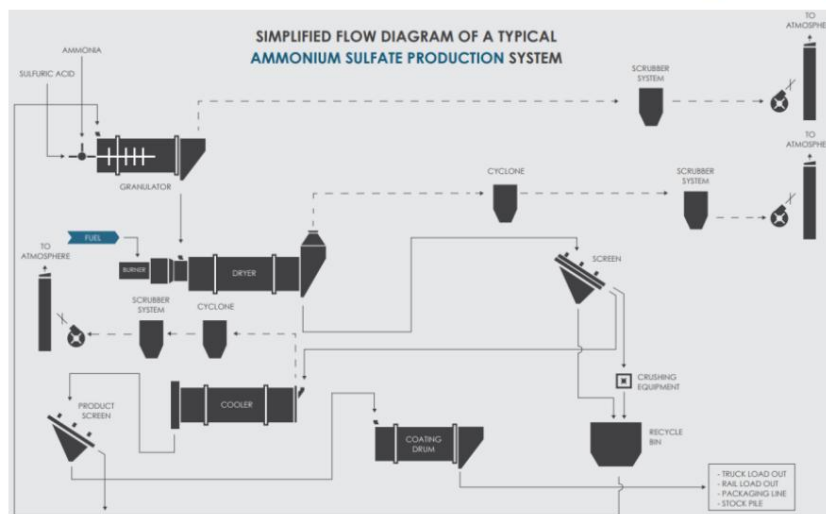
SIMPLIFIED FLOW DIAGRAM OF A TYPICAL
AMMONIUM SULFATE PRODUCTION SYSTEM

AMMONIA
SULFURIC ACID
GRANULATOR
SCRUBBER SYSTEM
TO ATMOSPHE
TO ATMOSPHE
CYCLONE
SCRUBBER SYSTEM
FUEL
BURNER
DRYER
TO ATMOSPHERE
SCREEN
SCRUBBER SYSTEM
CYCLONE
CRUSHING EQUIPMENT
PRODUCT SCREEN
COOLER
RECYCLE BIN
COATING DRUM
- TRUCK LOAD OUT
- RAIL LOAD OUT
- PACKAGING LINE
- STOCK PILE